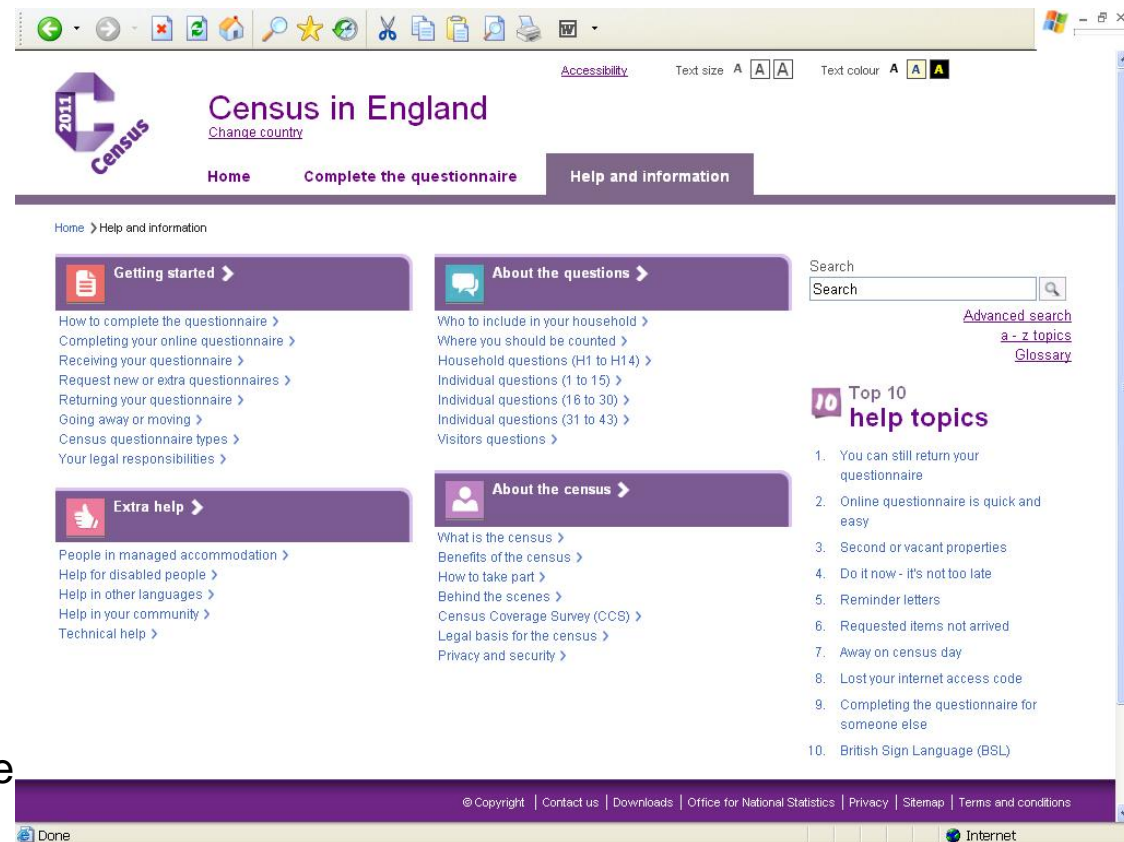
Accessibility Text size A A A Text colour A A A

2011 Census

Census in England
Change country

Home Complete the questionnaire Help and information

Home > Help and information

Getting started >

How to complete the questionnaire >
Completing your online questionnaire >
Receiving your questionnaire >
Request new or extra questionnaires >
Returning your questionnaire >
Going away or moving >
Census questionnaire types >
Your legal responsibilities >

Extra help >

People in managed accommodation >
Help for disabled people >
Help in other languages >
Help in your community >
Technical help >

About the questions >

Who to include in your household >
Where you should be counted >
Household questions (H1 to H14) >
Individual questions (1 to 15) >
Individual questions (16 to 30) >
Individual questions (31 to 43) >
Visitors questions >

About the census >

What is the census >
Benefits of the census >
How to take part >
Behind the scenes >
Census Coverage Survey (CCS) >
Legal basis for the census >
Privacy and security >

Search
Search
Advanced search
a - z topics
Glossary

10 Top 10
help topics

1. You can still return your questionnaire
2. Online questionnaire is quick and easy
3. Second or vacant properties
4. Do it now - it's not too late
5. Reminder letters
6. Requested items not arrived
7. Away on census day
8. Lost your internet access code
9. Completing the questionnaire for someone else
10. British Sign Language (BSL)

e

© Copyright | Contact us | Downloads | Office for National Statistics | Privacy | Sitemap | Terms and conditions

Done
Internet